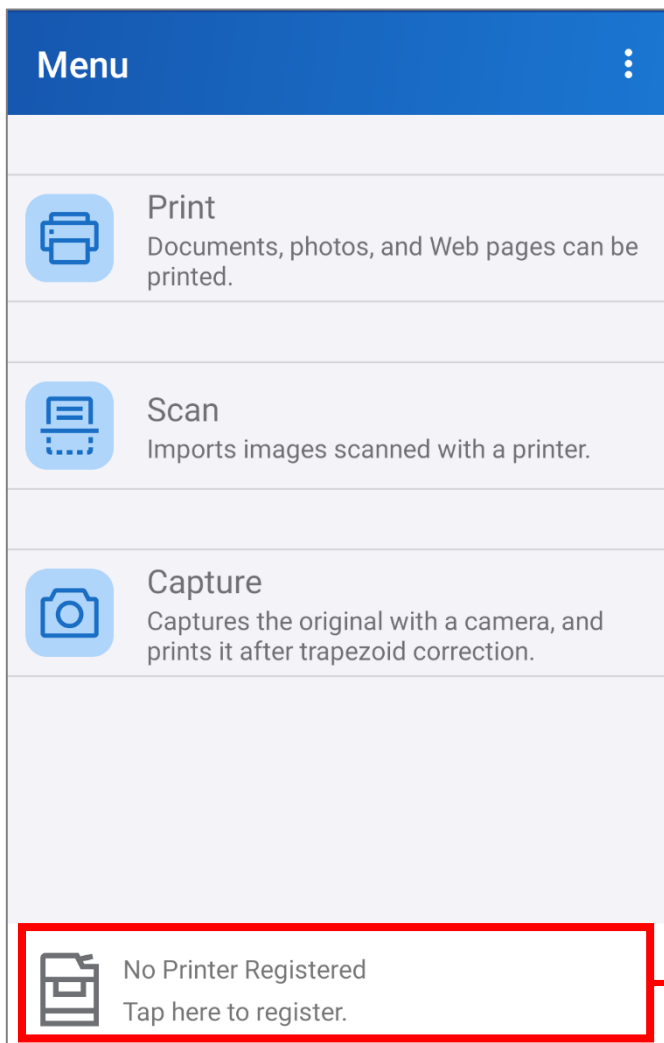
Menu

Print
Documents, photos, and Web pages can be printed.

Scan
Imports images scanned with a printer.

Capture
Captures the original with a camera, and prints it after trapezoid correction.

No Printer Registered
Tap here to register.